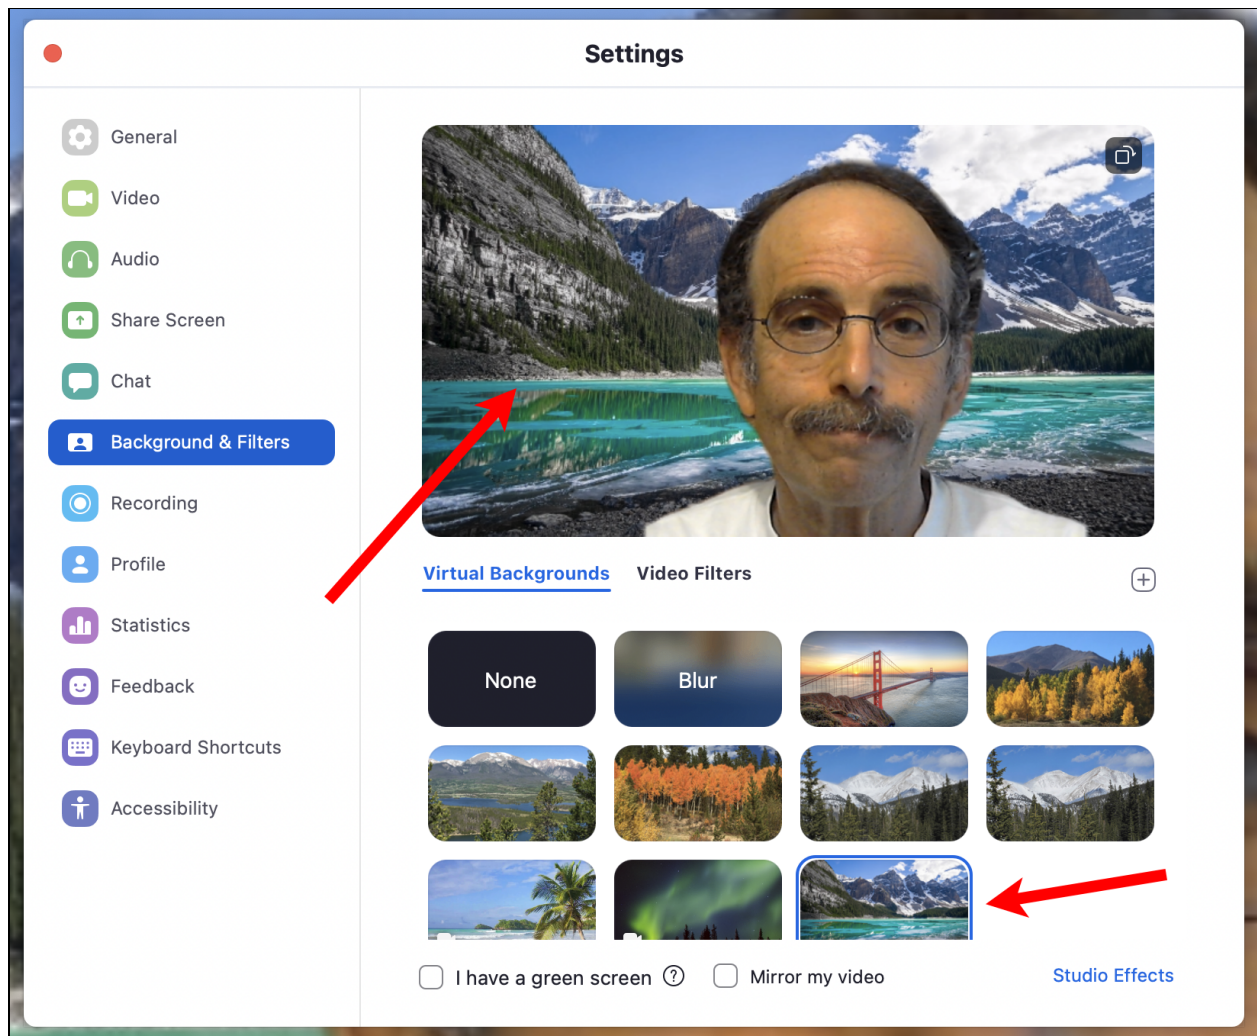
Settings

General
Video
Audio
Share Screen
Chat
Background & Filters
Recording
Profile
Statistics
Feedback
Keyboard Shortcuts
Accessibility

Virtual Backgrounds
Video Filters

None
Blur

I have a green screen
Mirror my video
Studio Effects